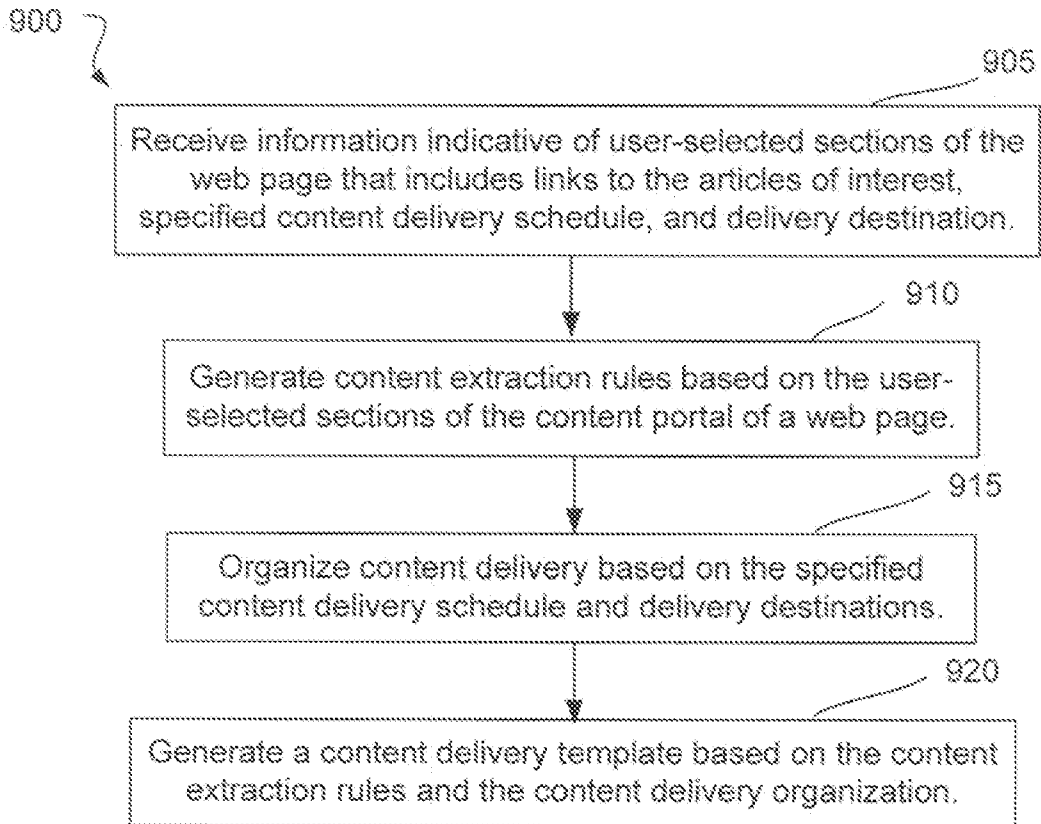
900

905

Receive information indicative of user-selected sections of the web page that includes links to the articles of interest, specified content delivery schedule, and delivery destination.

910

Generate content extraction rules based on the user-selected sections of the content portal of a web page.

915

Organize content delivery based on the specified content delivery schedule and delivery destinations.

920

Generate a content delivery template based on the content extraction rules and the content delivery organization.